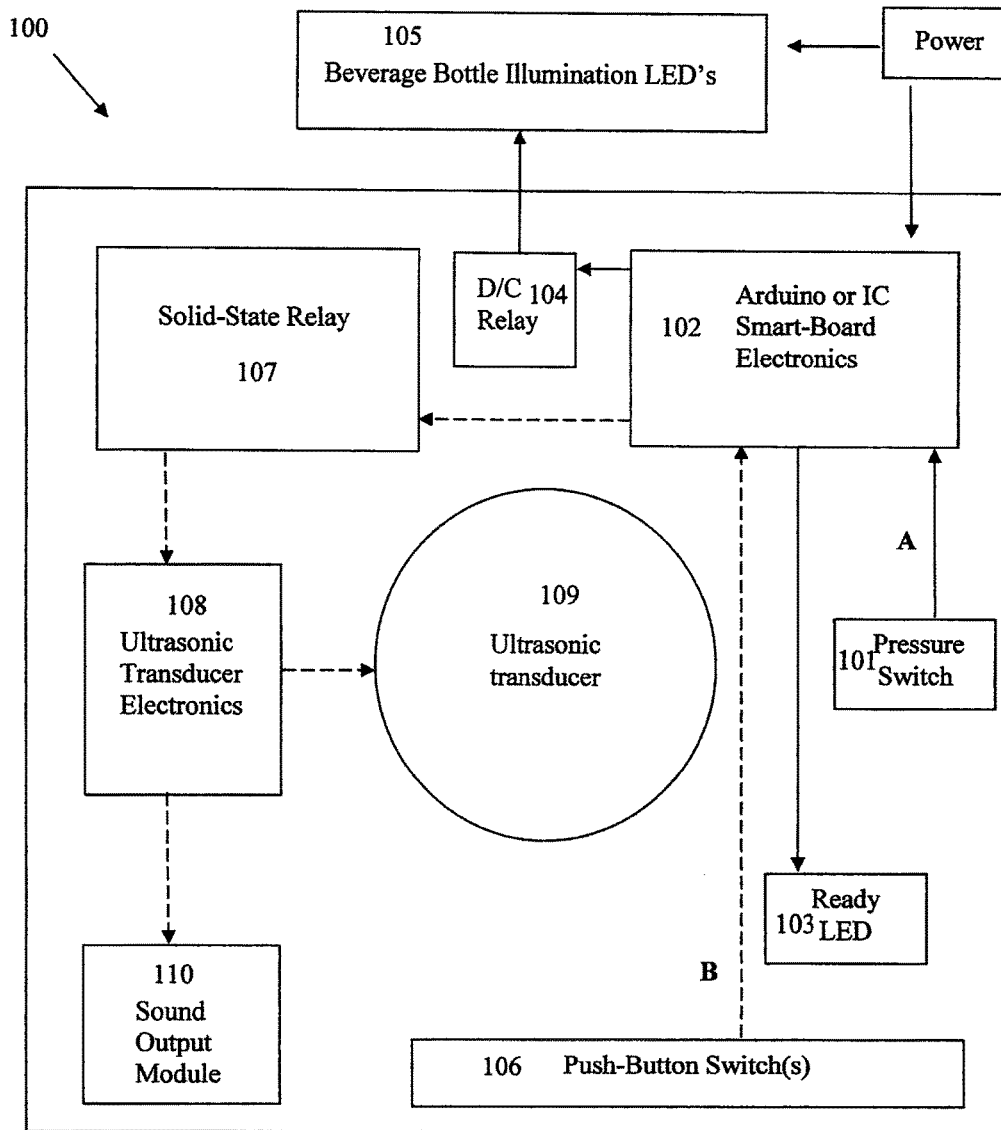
100

105
Beverage Bottle Illumination LED's

Power

Solid-State Relay

107

D/C 104
Relay

Arduino or IC
102 Smart-Board
Electronics

A

108
Ultrasonic
Transducer
Electronics

109
Ultrasonic
transducer

101 Pressure
Switch

Ready
103 LED

110
Sound
Output
Module

B

106 Push-Button Switch(s)